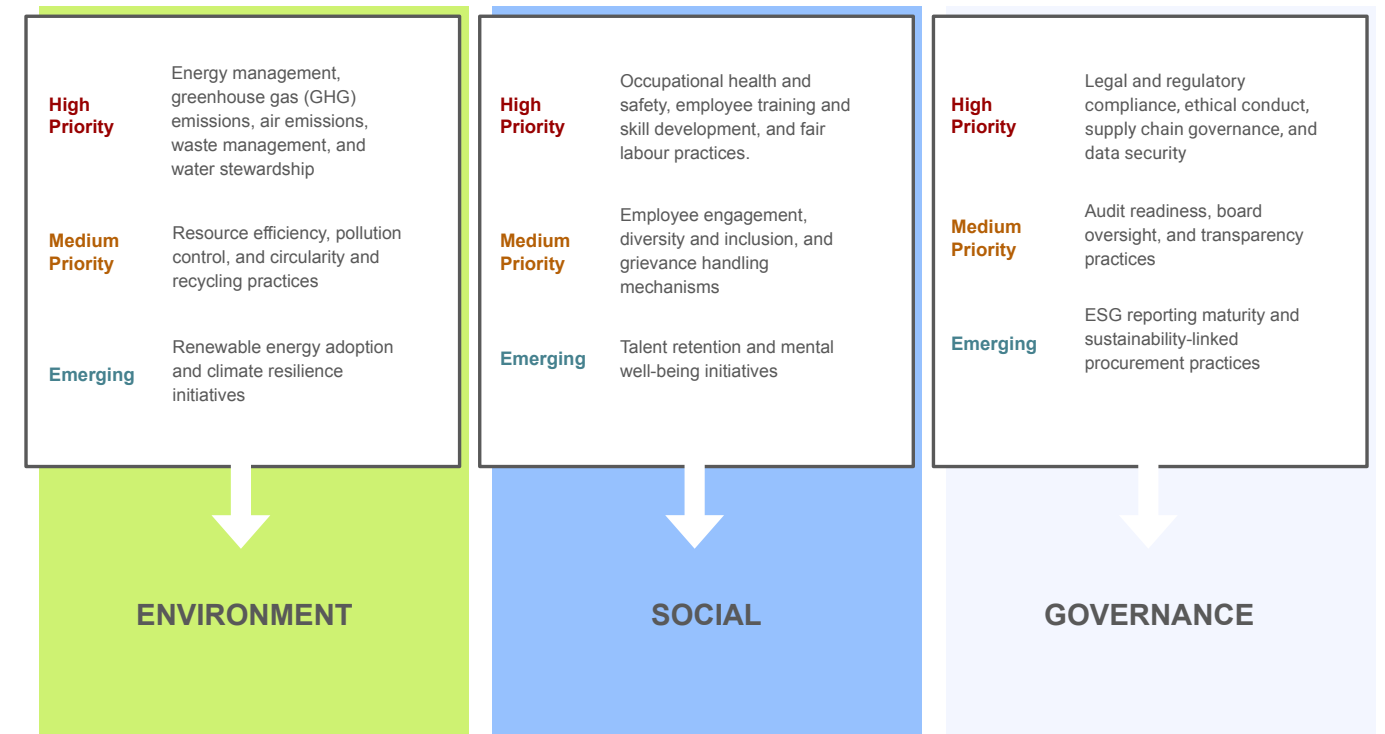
High Priority

Energy management, greenhouse gas (GHG) emissions, air emissions, waste management, and water stewardship

Medium Priority

Resource efficiency, pollution control, and circularity and recycling practices

Emerging

Renewable energy adoption and climate resilience initiatives

ENVIRONMENT

High Priority

Occupational health and safety, employee training and skill development, and fair labour practices.

Medium Priority

Employee engagement, diversity and inclusion, and grievance handling mechanisms

Emerging

Talent retention and mental well-being initiatives

SOCIAL

High Priority

Legal and regulatory compliance, ethical conduct, supply chain governance, and data security

Medium Priority

Audit readiness, board oversight, and transparency practices

Emerging

ESG reporting maturity and sustainability-linked procurement practices

GOVERNANCE